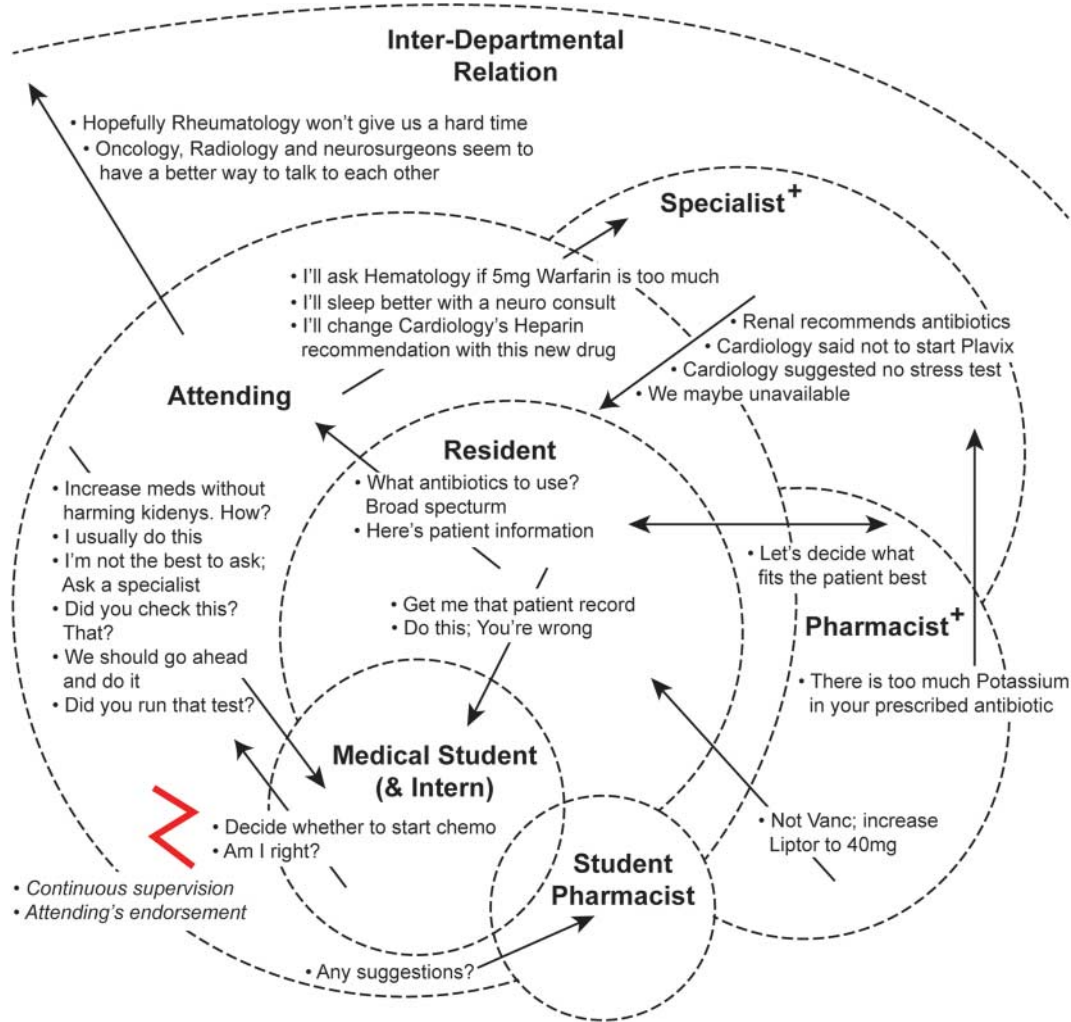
Inter-Departmental Relation

• Hopefully Rheumatology won't give us a hard time
• Oncology, Radiology and neurosurgeons seem to have a better way to talk to each other

Specialist$^+$

• I'll ask Hematology if 5mg Warfarin is too much
• I'll sleep better with a neuro consult
• I'll change Cardiology's Heparin recommendation with this new drug

• Renal recommends antibiotics
• Cardiology said not to start Plavix
• Cardiology suggested no stress test
• We maybe unavailable

Attending

Resident

• What antibiotics to use? Broad specturm
• Here's patient information

• Increase meds without harming kidenys. How?
• I usually do this
• I'm not the best to ask; Ask a specialist
• Did you check this? That?
• We should go ahead and do it
• Did you run that test?

• Let's decide what fits the patient best

• Get me that patient record
• Do this; You're wrong

Pharmacist$^+$

• There is too much Potassium in your prescribed antibiotic

Medical Student (& Intern)

• Decide whether to start chemo
• Am I right?

• Not Vanc; increase Liptor to 40mg

Student Pharmacist

• Continuous supervision
• Attending's endorsement

• Any suggestions?